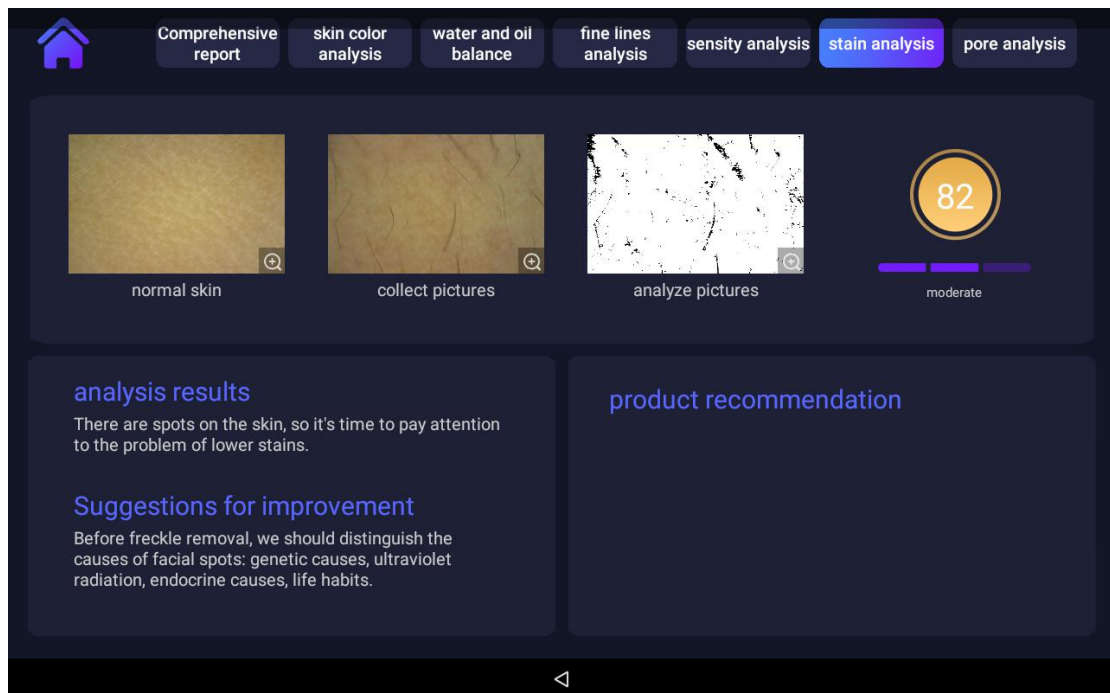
Comprehensive report
skin color analysis
water and oil balance
fine lines analysis
sensity analysis
stain analysis
pore analysis

normal skin
collect pictures
analyze pictures
82
moderate

analysis results
There are spots on the skin, so it's time to pay attention to the problem of lower stains.

Suggestions for improvement
Before freckle removal, we should distinguish the causes of facial spots: genetic causes, ultraviolet radiation, endocrine causes, life habits.

product recommendation